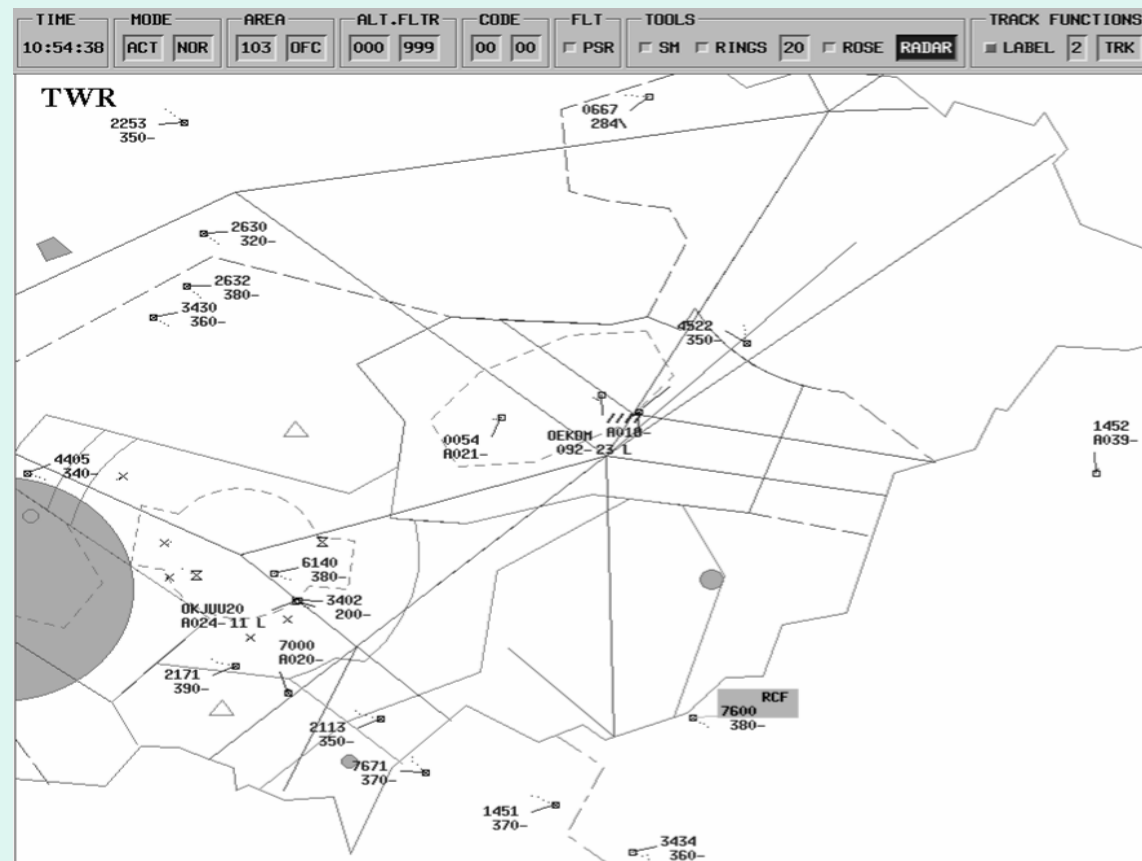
TIME 10:54:38 MODE ACT NOR AREA 103 OFC ALT.FLTR 000 999 CODE 00 00 FLT PSR TOOLS SM RINGS 20 ROSE RADAR TRACK FUNCTIONS LABEL 2 TRK

TWR

2253
350-

0667
284\

2630
320-

2632
380-

3430
360-

4522
350-

1452
A039-

0054
A021-

OEKDM A018-
092-23 L

4405
340-

6140
380-

OKJUU20
A024-11 L

3402
200-

7000
A020-

2171
390-

RCF
7600
380-

2113
350-

7671
370-

1451
370-

3434
360-